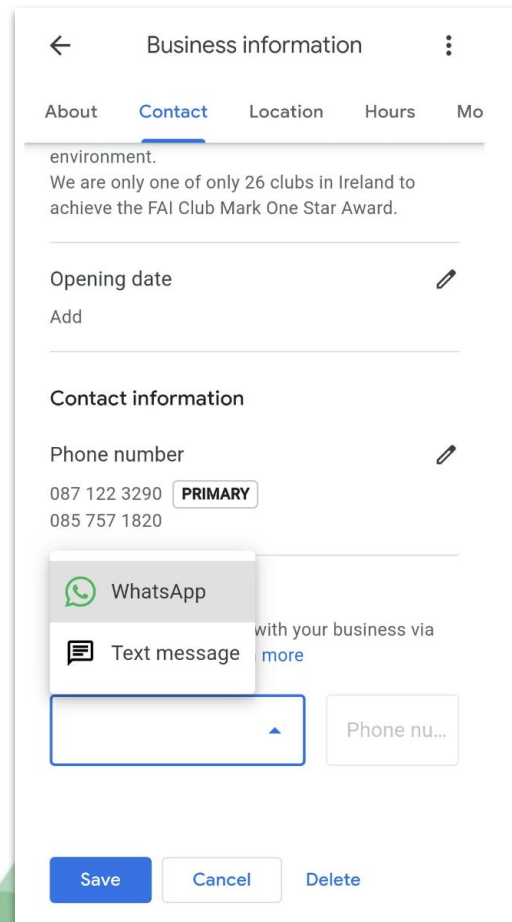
Business information

About Contact Location Hours Mo

environment.
We are only one of only 26 clubs in Ireland to achieve the FAI Club Mark One Star Award.

Opening date

Add

Contact information

Phone number

087 122 3290 PRIMARY
085 757 1820

WhatsApp

Text message

with your business via
more

Phone nu...

Save Cancel Delete